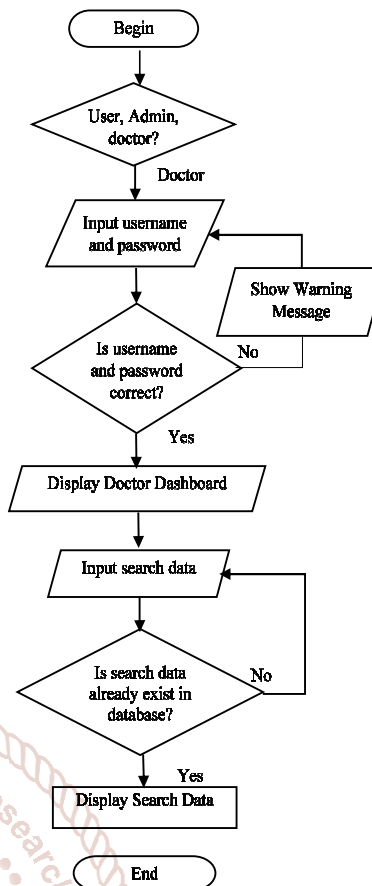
Begin

User, Admin, doctor?

Doctor

Input username and password

Show Warning Message

No

Is username and password correct?

Yes

Display Doctor Dashboard

Input search data

Is search data already exist in database?

No

Yes

Display Search Data

End